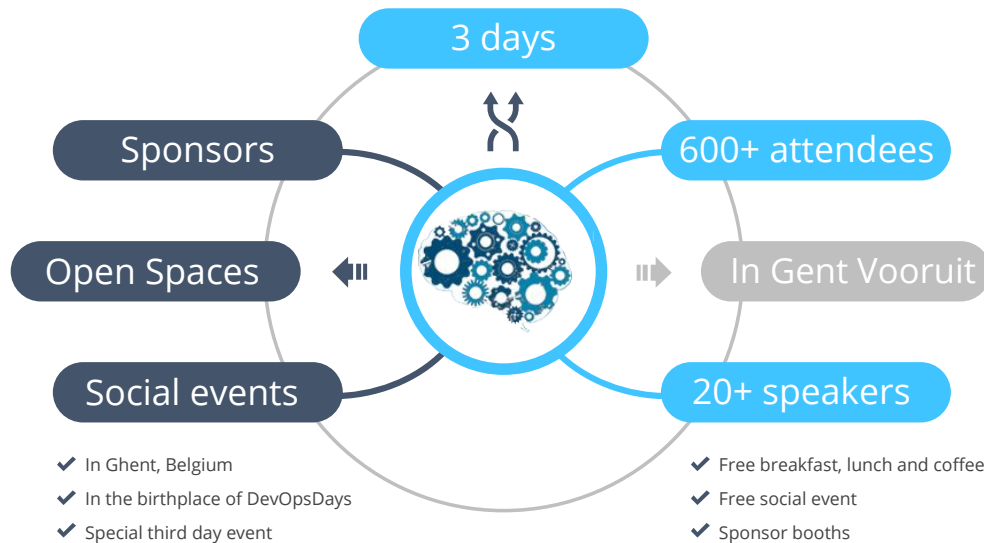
3 days

Sponsors

600+ attendees

Open Spaces

In Gent Vooruit

Social events

20+ speakers

In Ghent, Belgium
In the birthplace of DevOpsDays
Special third day event

Free breakfast, lunch and coffee
Free social event
Sponsor booths